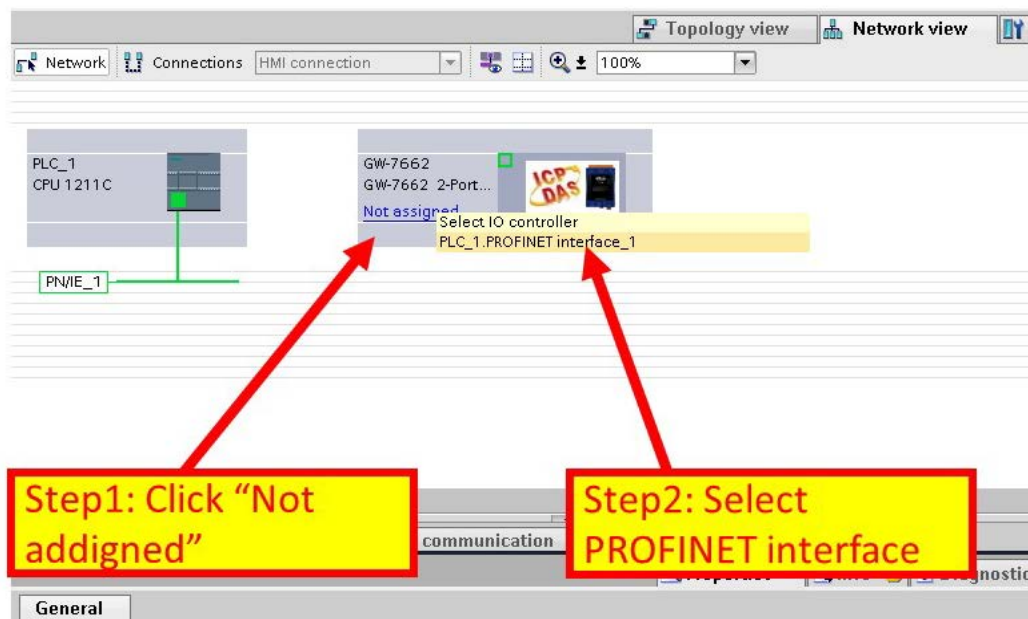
Topology view
Network view

Network
Connections
HMI connection
100%

PLC_1
CPU 1211C

PN/IE_1

GW-7662
GW-7662 2-Port...
Not assigned

ICP DAS

Select IO controller
PLC_1.PROFINET interface_1

Step1: Click “Not addigned”

communication

Step2: Select PROFINET interface

Properties
Info
Diagnostic

General